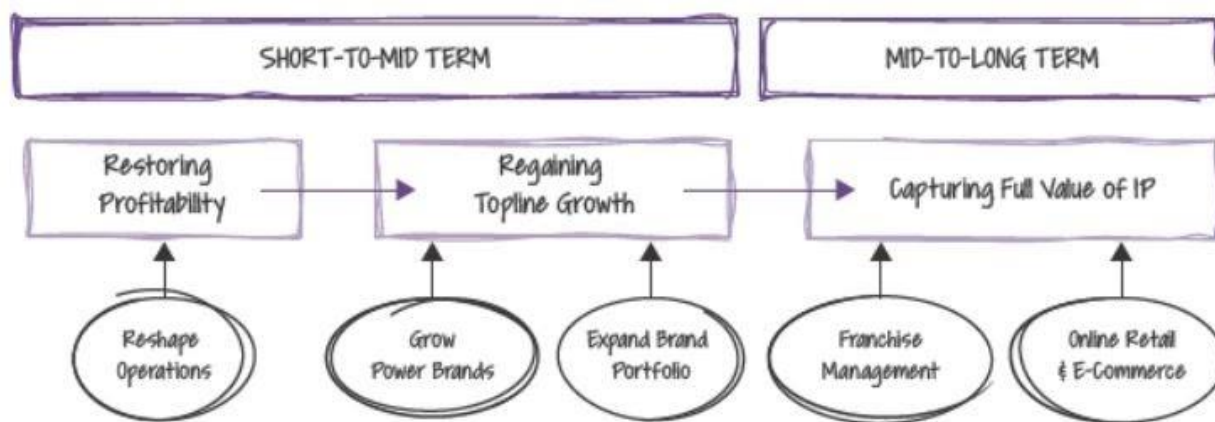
SHORT-TO-MID TERM

MID-TO-LONG TERM

Restoring Profitability

Regaining Topline Growth

Capturing Full Value of IP

Reshape Operations

Grow Power Brands

Expand Brand Portfolio

Franchise Management

Online Retail & E-Commerce